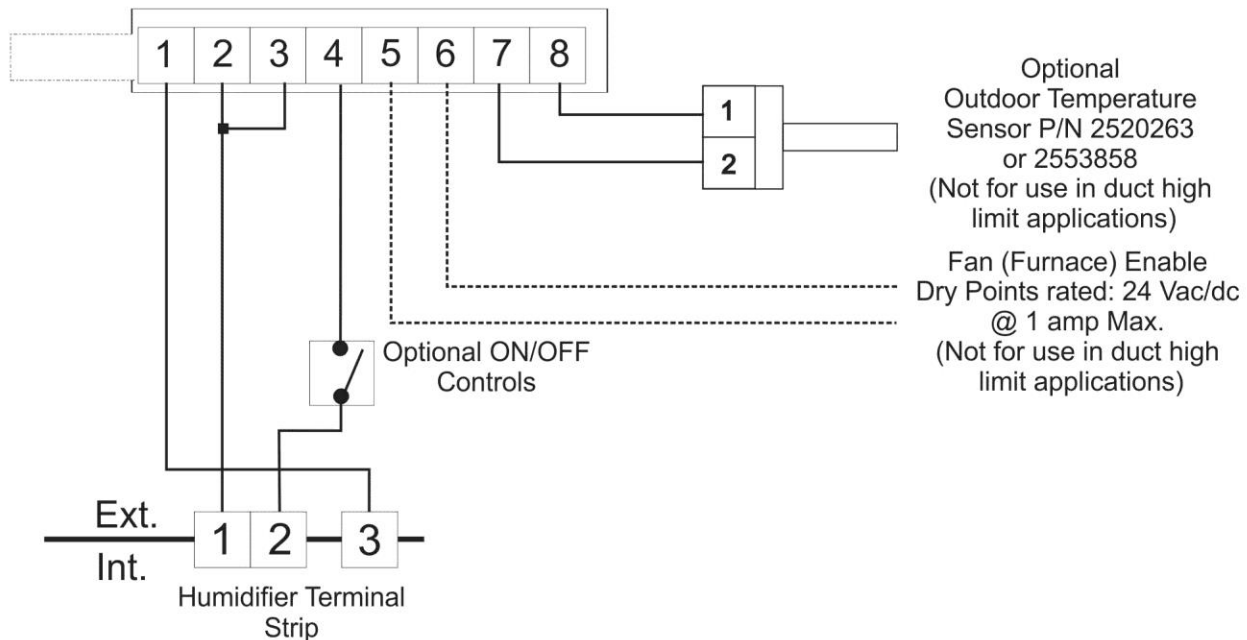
1 2 3 4 5 6 7 8

1
2

Optional
Outdoor Temperature
Sensor P/N 2520263
or 2553858
(Not for use in duct high
limit applications)

Fan (Furnace) Enable
Dry Points rated: 24 Vac/dc
@ 1 amp Max.
(Not for use in duct high
limit applications)

Optional ON/OFF
Controls

Ext.
Int.

1 2 3

Humidifier Terminal
Strip